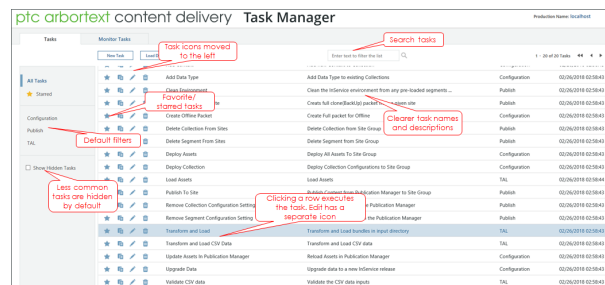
ptc arbortext content delivery Task Manager

Production Name: localhost

Tasks
Monitor Tasks

New Task
Load B

Task icons moved to the left

Search tasks

Enter text to filter the list

1 - 20 of 20 Tasks

All Tasks
Starred

Configuration
Publish
TAL

Show Hidden Tasks

Favorite/ starred tasks

Default filters

Less common tasks are hidden by default

Clearer task names and descriptions

Clicking a row executes the task. Edit has a separate icon

| Name | Description | Group | Date |
|---|---|---|---|
| Add Data Type | Add Data Type to existing Collections | Configuration | 02/26/2018 02:58:43 |
| Clean Environment | Clean the InService environment from any pre-loaded segments ... | Publish | 02/26/2018 02:58:43 |
| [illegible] | Create full clone(BackUp) packet ... given site | Publish | 02/26/2018 02:58:43 |
| Create Offline Packet | Create full packet for Offline | Configuration | 02/26/2018 02:58:43 |
| Delete Collection From Sites | Delete Collection from Site Group | Publish | 02/26/2018 02:58:43 |
| Delete Segment From Sites | Delete Segment from Site Group | Publish | 02/26/2018 02:58:43 |
| Deploy Assets | Deploy All Assets To Site Group | Publish | 02/26/2018 02:58:43 |
| Deploy Collection | Deploy Collection Configurations to Site Group | Publish | 02/26/2018 02:58:43 |
| Load Assets | Load Assets | TAL | 02/26/2018 02:58:44 |
| Publish To Site | Publish Content from Publication Manager to Site Group | Publish | 02/26/2018 02:58:43 |
| Remove Collection Configuration Setting | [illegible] | Configuration | 02/26/2018 02:58:43 |
| Remove Segment Configuration Setting | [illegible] the Publication Manager | Configuration | 02/26/2018 02:58:43 |
| Transform and Load | Transform and Load bundles in input directory | TAL | 02/26/2018 02:58:43 |
| Transform and Load CSV Data | Transform and Load CSV Data | TAL | 02/26/2018 02:58:43 |
| Update Assets In Publication Manager | Reload Assets in Publication Manager | Publish | 02/26/2018 02:58:43 |
| Upgrade Data | Upgrade data to a new InService release | Configuration | 02/26/2018 02:58:43 |
| Validate CSV data | Validate the CSV data inputs | TAL | 02/26/2018 02:58:43 |